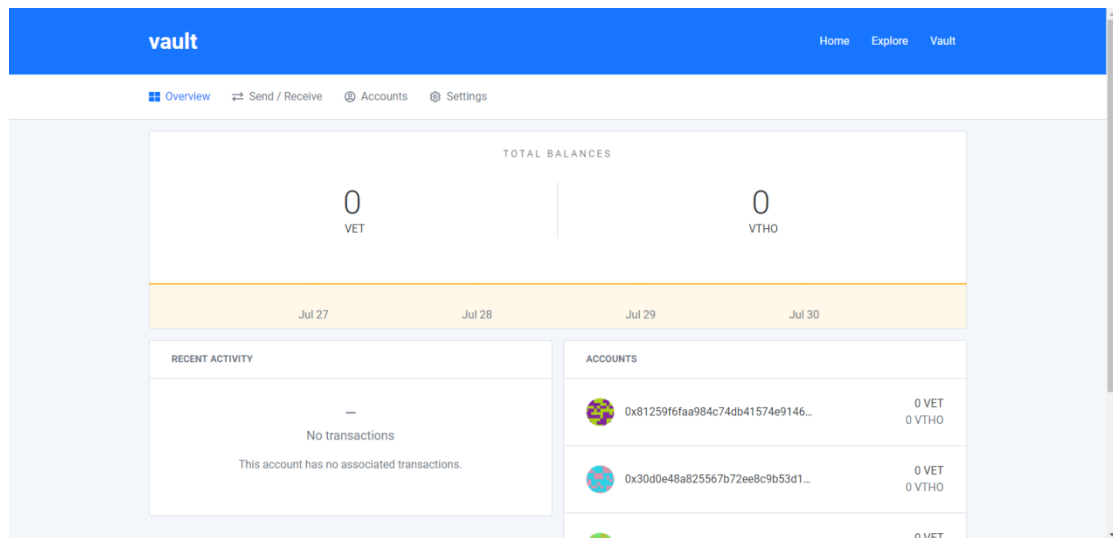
vault

Home Explore Vault

Overview Send / Receive Accounts Settings

TOTAL BALANCES

0
VET

0
VTHO

Jul 27 Jul 28 Jul 29 Jul 30

RECENT ACTIVITY

–
No transactions
This account has no associated transactions.

ACCOUNTS

0x81259f6faa984c74db41574e9146...
0 VET
0 VTHO

0x30d0e48a825567b72ee8c9b53d1...
0 VET
0 VTHO

0 VET